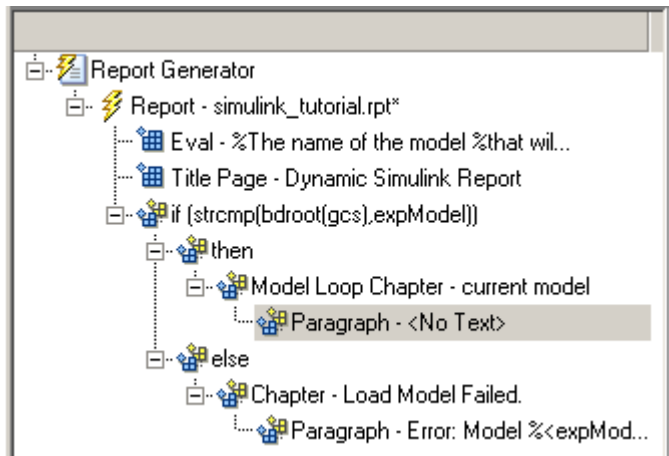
Report Generator
Report - simulink_tutorial.rpt*
Eval - %The name of the model %that wil...
Title Page - Dynamic Simulink Report
if (strcmp(bdroot(gcs),expModel))
then
Model Loop Chapter - current model
Paragraph - <No Text>
else
Chapter - Load Model Failed.
Paragraph - Error: Model %<expMod...